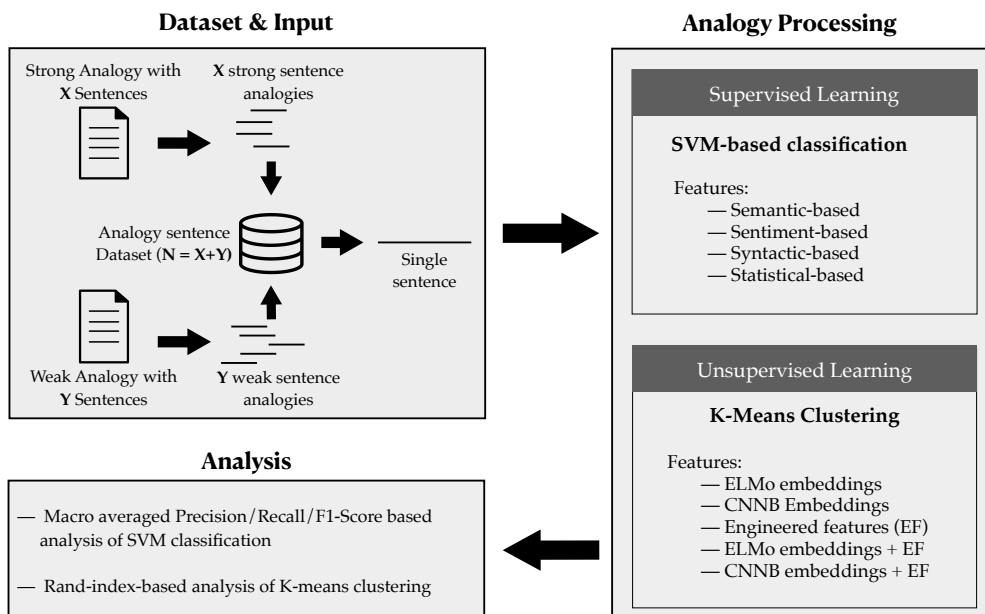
Dataset & Input

Strong Analogy with **X** Sentences

**X** strong sentence analogies

Analogy sentence Dataset (**N = X+Y**)

Single sentence

Weak Analogy with **Y** Sentences

**Y** weak sentence analogies

Analogy Processing

Supervised Learning

SVM-based classification

Features:
— Semantic-based
— Sentiment-based
— Syntactic-based
— Statistical-based

Unsupervised Learning

K-Means Clustering

Features:
— ELMo embeddings
— CNNB Embeddings
— Engineered features (EF)
— ELMo embeddings + EF
— CNNB embeddings + EF

Analysis

— Macro averaged Precision/Recall/F1-Score based analysis of SVM classification

— Rand-index-based analysis of K-means clustering